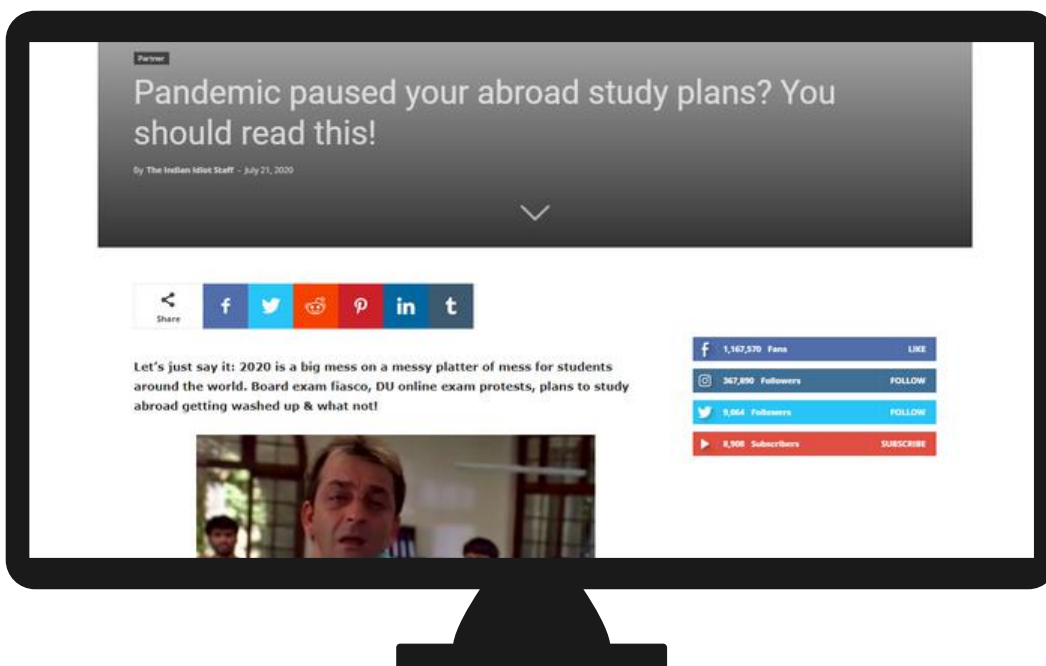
Partner

Pandemic paused your abroad study plans? You should read this!

By The Indian Idiot Staff - July 21, 2020

Share

f

in

t

Let's just say it: 2020 is a big mess on a messy platter of mess for students around the world. Board exam fiasco, DU online exam protests, plans to study abroad getting washed up & what not!

1,167,570 Fans LIKE

367,890 Followers FOLLOW

9,064 Followers FOLLOW

8,900 Subscribers SUBSCRIBE